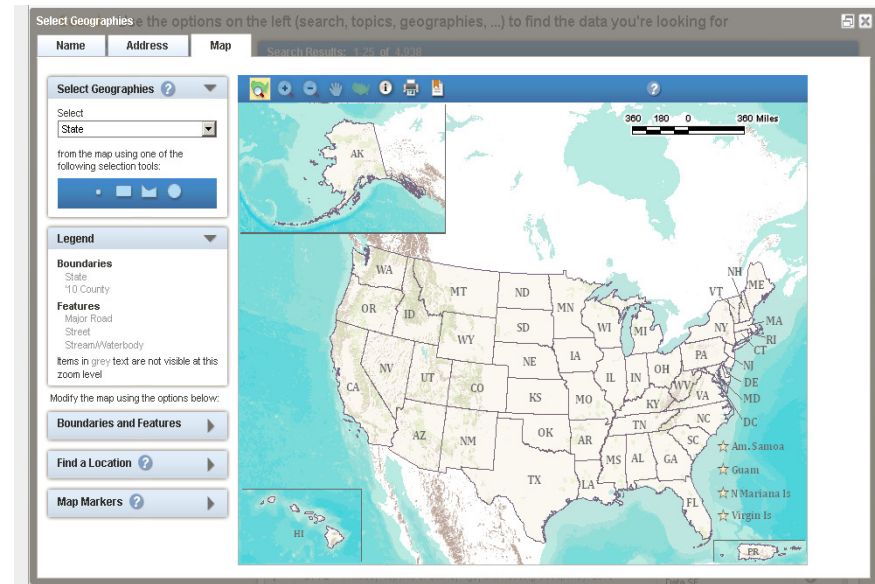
Select Geographies e the options on the left (search, topics, geographies, ...) to find the data you're looking for

Name | Address | Map

Search Results: 1-25 of 4,938

Select Geographies ?

Select
State

from the map using one of the following selection tools:

Legend

Boundaries
State
'10 County

Features
Major Road
Street
Stream/Waterbody

Items in grey text are not visible at this zoom level

Modify the map using the options below:

Boundaries and Features

Find a Location ?

Map Markers ?

?

360 180 0 360 Miles

AK
WA
MT
ND
MN
OR
ID
SD
WI
MI
NY
VT
NH
ME
MA
RI
CT
WY
NE
IA
PA
NJ
NV
UT
CO
IL
IN
OH
WV
DE
MD
CA
KS
MO
KY
VA
DC
AZ
NM
OK
AR
TN
NC
SC
MS
AL
GA
TX
LA
FL
HI
PR
Am. Samoa
Guam
N Mariana Is
Virgin Is